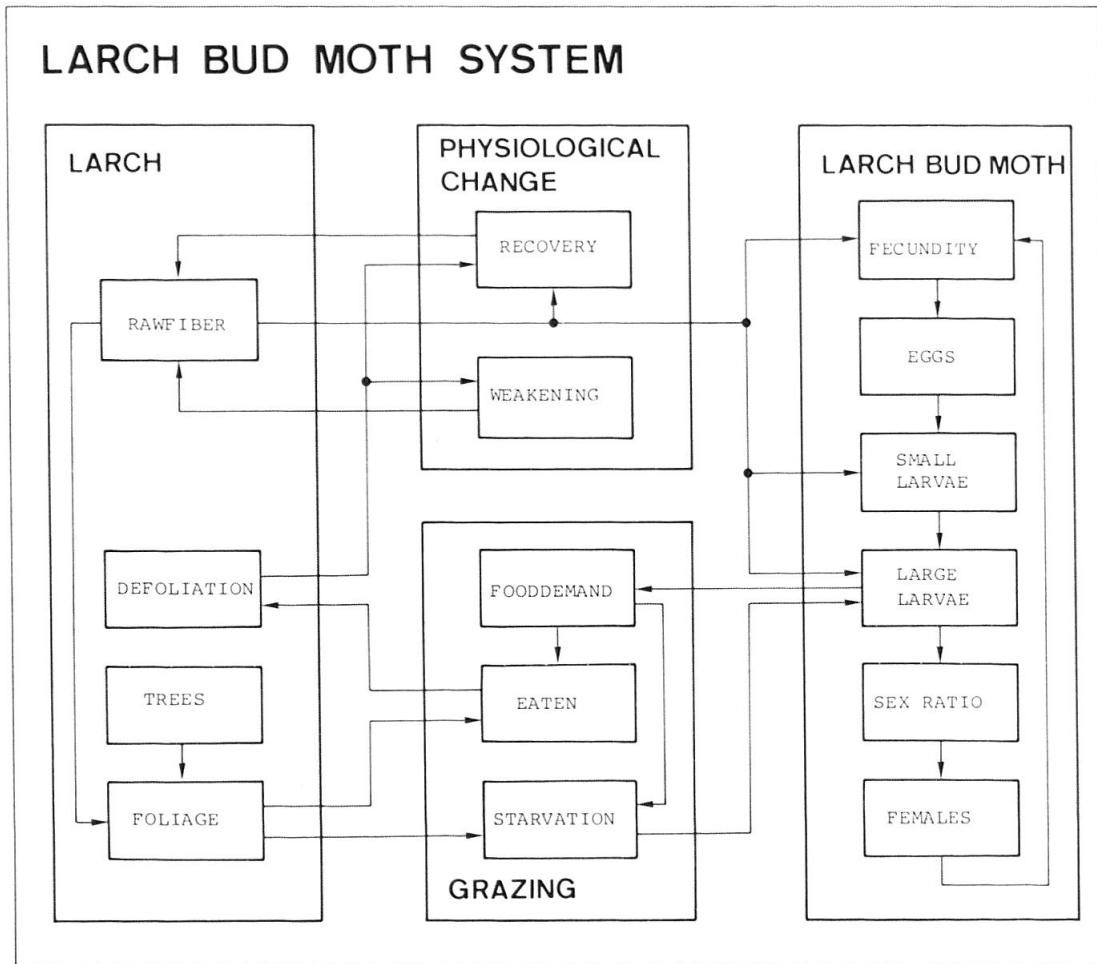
LARCH BUD MOTH SYSTEM

LARCH

RAWFIBER

DEFOLIATION

TREES

FOLIAGE

PHYSIOLOGICAL CHANGE

RECOVERY

WEAKENING

FOODDEMAND

EATEN

STARVATION

GRAZING

LARCH BUD MOTH

FECUNDITY

EGGS

SMALL LARVAE

LARGE LARVAE

SEX RATIO

FEMALES